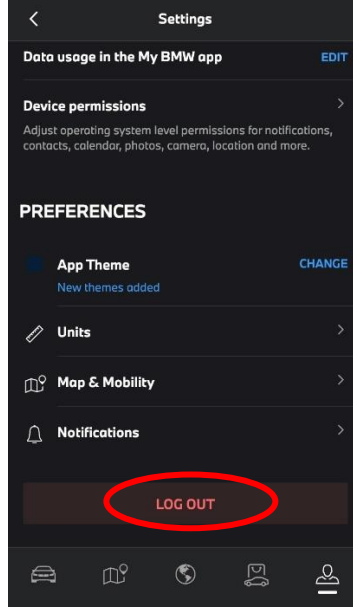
Settings

Data usage in the My BMW app EDIT

Device permissions

Adjust operating system level permissions for notifications, contacts, calendar, photos, camera, location and more.

PREFERENCES

App Theme CHANGE

New themes added

Units

Map & Mobility

Notifications

LOG OUT